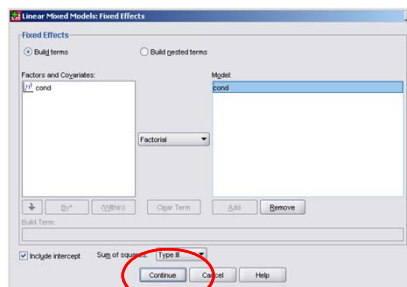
Linear Mixed Models: Fixed Effects

Fixed Effects

Build terms

Build nested terms

Factors and Covariates:

cond

Factorial

Model:

cond

By*

(Within)

Clear Term

Add

Remove

Build Term:

Include intercept

Sum of squares: Type III

Continue

Cancel

Help